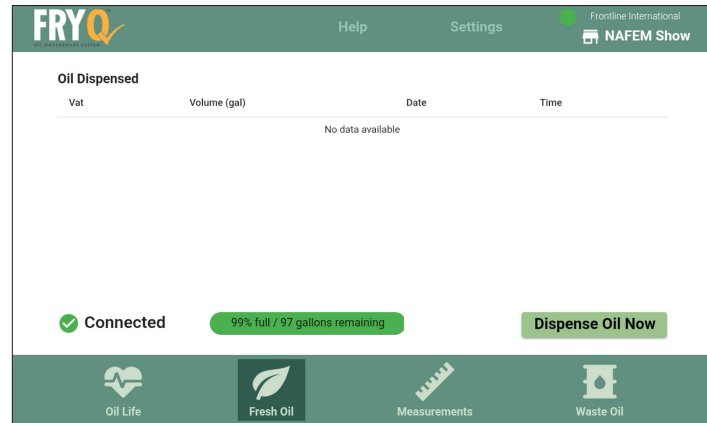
FRYQ
oil management system

Help Settings

Frontline International
NAFEM Show

Oil Dispensed

| Vat | Volume (gal) | Date | Time |
|---|---|---|---|
| | No data available | | |

Connected

99% full / 97 gallons remaining

Dispense Oil Now

Oil Life

Fresh Oil

Measurements

Waste Oil